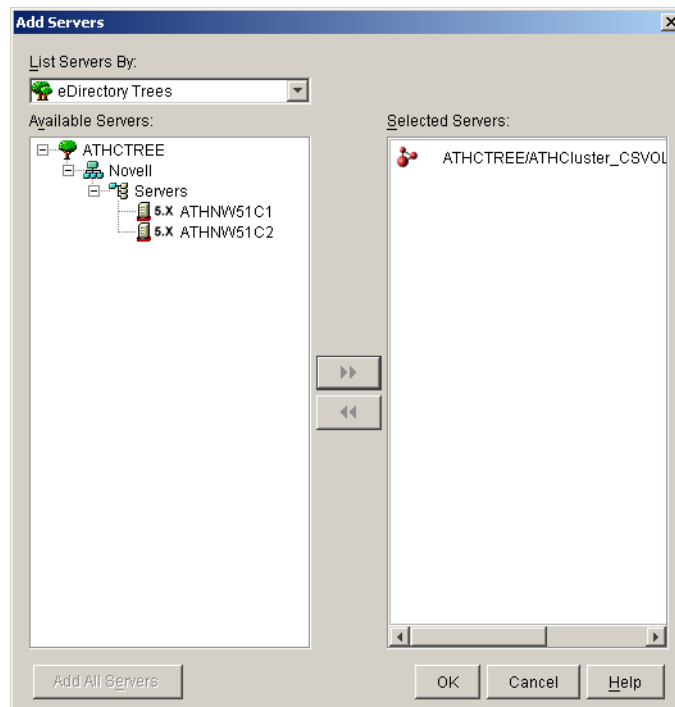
Add Servers

List Servers By:

eDirectory Trees

Available Servers:

ATHCTREE
Novell
Servers
5.X ATHNW51C1
5.X ATHNW51C2

Selected Servers:

ATHCTREE/ATHCluster_CSVOL

Add All Servers

OK

Cancel

Help